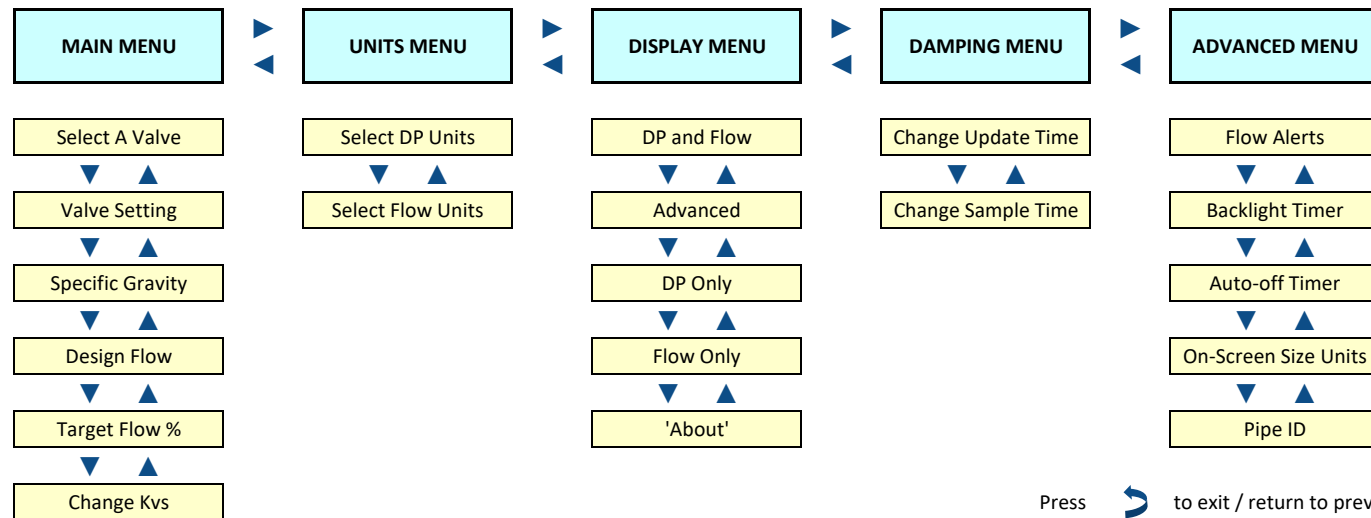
MAIN MENU

UNITS MENU

DISPLAY MENU

DAMPING MENU

ADVANCED MENU

Select A Valve

Valve Setting

Specific Gravity

Design Flow

Target Flow %

Change Kvs

Select DP Units

Select Flow Units

DP and Flow

Advanced

DP Only

Flow Only

'About'

Change Update Time

Change Sample Time

Flow Alerts

Backlight Timer

Auto-off Timer

On-Screen Size Units

Pipe ID

Press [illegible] to exit / return to prev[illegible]